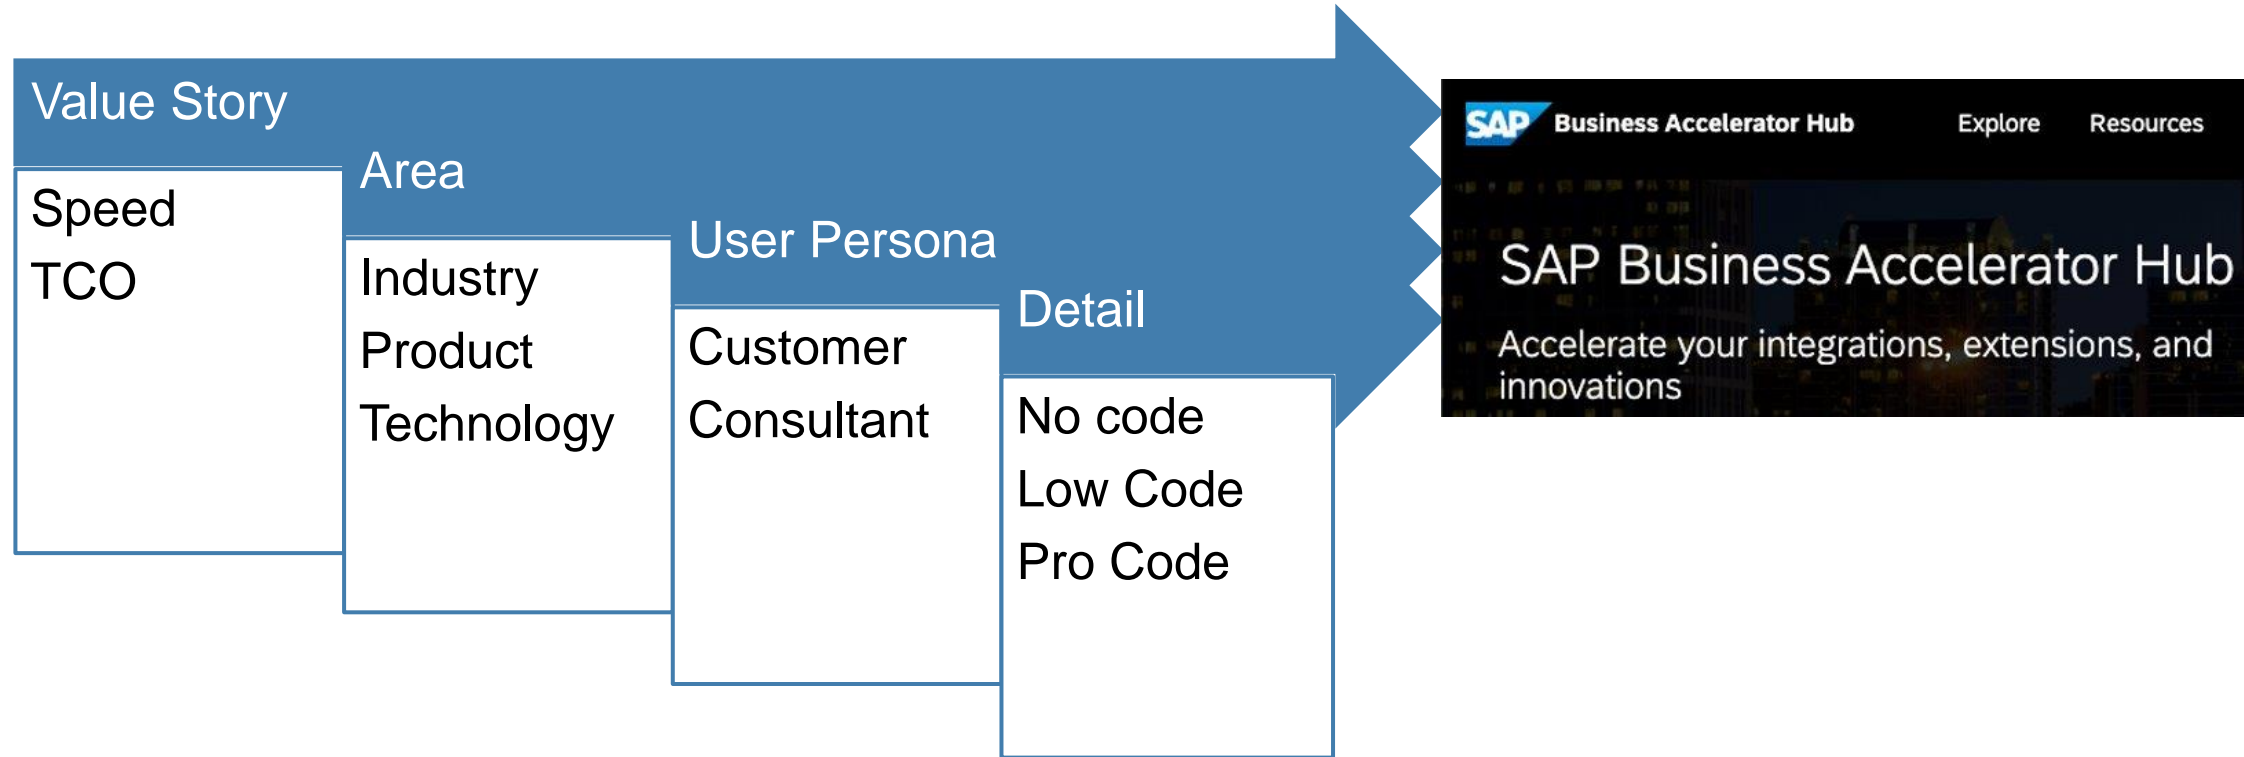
Value Story

Speed
TCO

Area

Industry
Product
Technology

User Persona

Customer
Consultant

Detail

No code
Low Code
Pro Code

SAP Business Accelerator Hub Explore Resources

SAP Business Accelerator Hub

Accelerate your integrations, extensions, and innovations